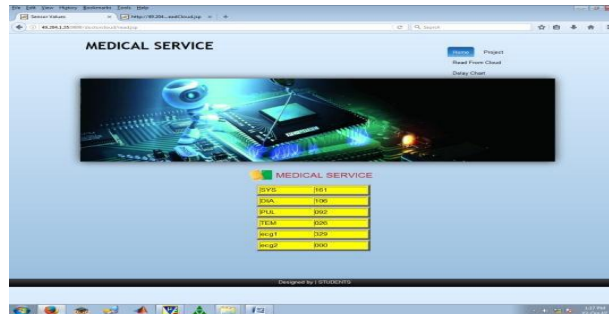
File Edit View History Bookmarks Tools Help
Sensor Values | http://49.254...andCloud.jsp

49.254.1.25/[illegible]

Search

MEDICAL SERVICE

Home Project

Read From Cloud

Delay Chart

MEDICAL SERVICE

| SYS | 161 |
|---|---|
| DIA | 106 |
| PUL | 092 |
| TEM | 026 |
| ecg1 | 329 |
| ecg2 | 000 |

Designed by | STUDENTS